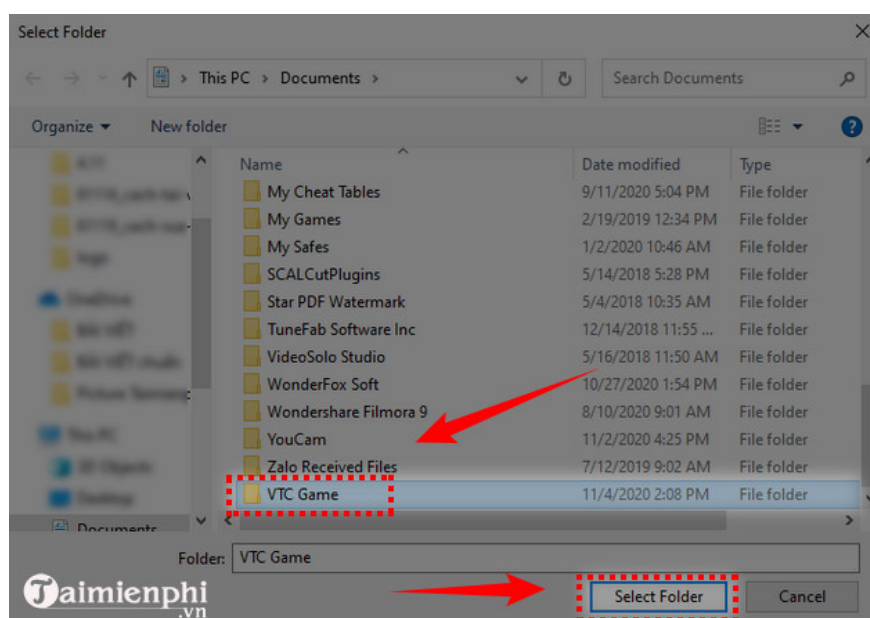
Select Folder

This PC > Documents >

Search Documents

Organize ▾ New folder

| Name | Date modified | Type |
|---|---|---|
| My Cheat Tables | 9/11/2020 5:04 PM | File folder |
| My Games | 2/19/2019 12:34 PM | File folder |
| My Safes | 1/2/2020 10:46 AM | File folder |
| SCALCutPlugins | 5/14/2018 5:28 PM | File folder |
| Star PDF Watermark | 5/4/2018 10:35 AM | File folder |
| TuneFab Software Inc | 12/14/2018 11:55 ... | File folder |
| VideoSolo Studio | 5/16/2018 11:50 AM | File folder |
| WonderFox Soft | 10/27/2020 1:54 PM | File folder |
| Wondershare Filmora 9 | 8/10/2020 9:01 AM | File folder |
| YouCam | 11/2/2020 4:25 PM | File folder |
| Zalo Received Files | 7/12/2019 9:02 AM | File folder |
| VTC Game | 11/4/2020 2:08 PM | File folder |

Documents

Folder: VTC Game

Taimienphi .vn

Select Folder Cancel